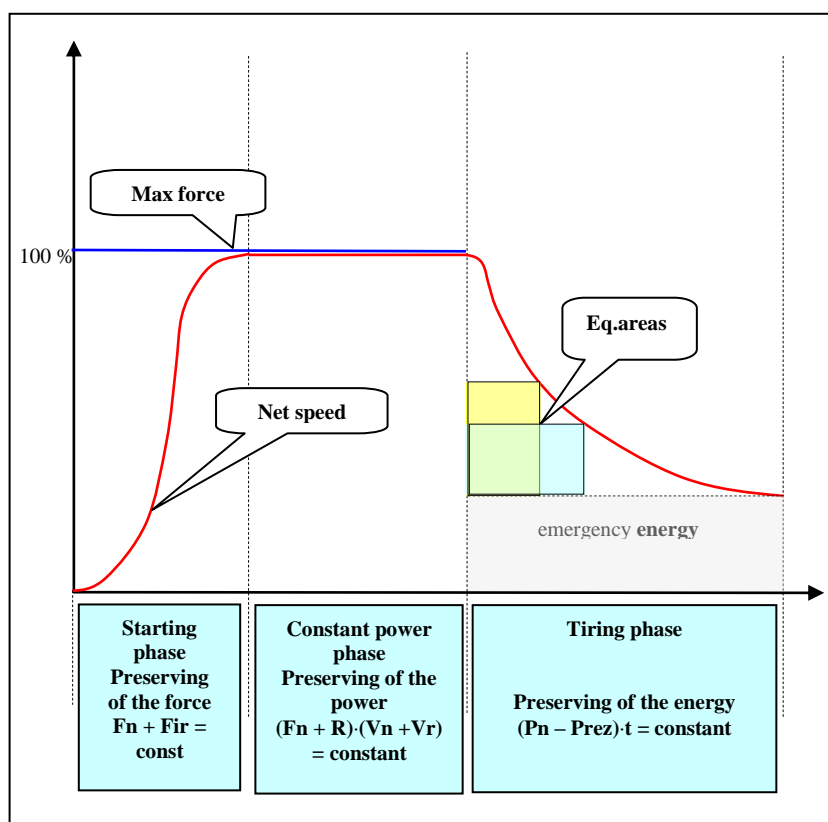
Max force

100 %

Eq.areas

Net speed

emergency energy

Starting phase
Preserving of the force
Fn + Fir = const

Constant power phase
Preserving of the power
(Fn + R)·(Vn +Vr) = constant

Tiring phase

Preserving of the energy
(Pn – Prez)·t = constant